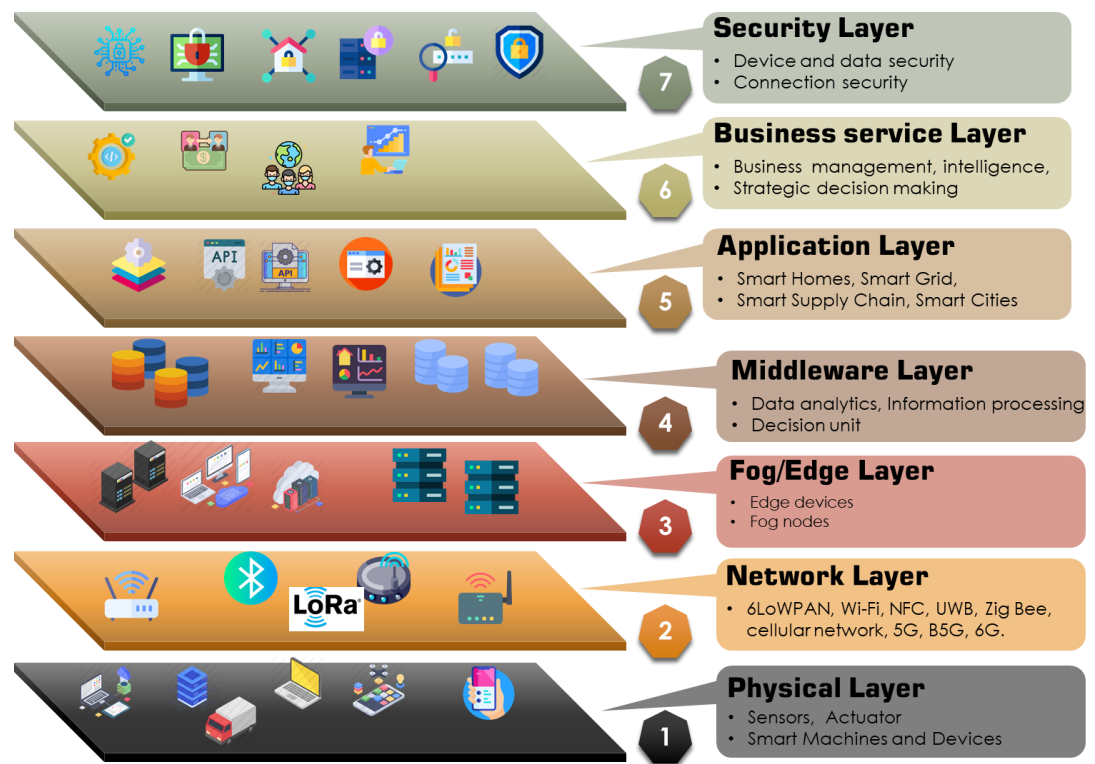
7
Security Layer
• Device and data security
• Connection security

6
Business service Layer
• Business management, intelligence,
• Strategic decision making

API
API
5
Application Layer
• Smart Homes, Smart Grid,
• Smart Supply Chain, Smart Cities

4
Middleware Layer
• Data analytics, Information processing
• Decision unit

3
Fog/Edge Layer
• Edge devices
• Fog nodes

LoRa
2
Network Layer
• 6LoWPAN, Wi-Fi, NFC, UWB, Zig Bee, cellular network, 5G, B5G, 6G.

1
Physical Layer
• Sensors, Actuator
• Smart Machines and Devices